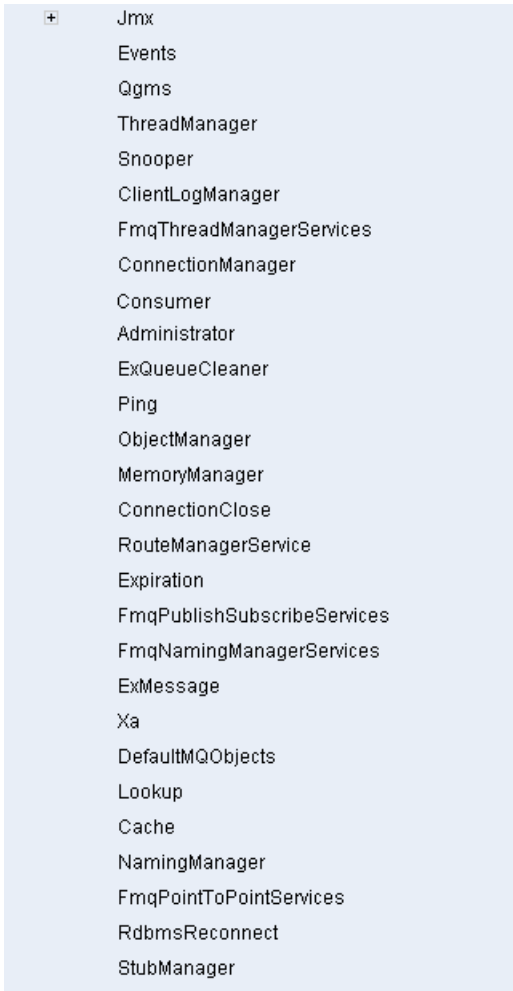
+ Jmx
Events
Qgms
ThreadManager
Snooper
ClientLogManager
FmqThreadManagerServices
ConnectionManager
Consumer
Administrator
ExQueueCleaner
Ping
ObjectManager
MemoryManager
ConnectionClose
RouteManagerService
Expiration
FmqPublishSubscribeServices
FmqNamingManagerServices
ExMessage
Xa
DefaultMQObjects
Lookup
Cache
NamingManager
FmqPointToPointServices
RdbmsReconnect
StubManager